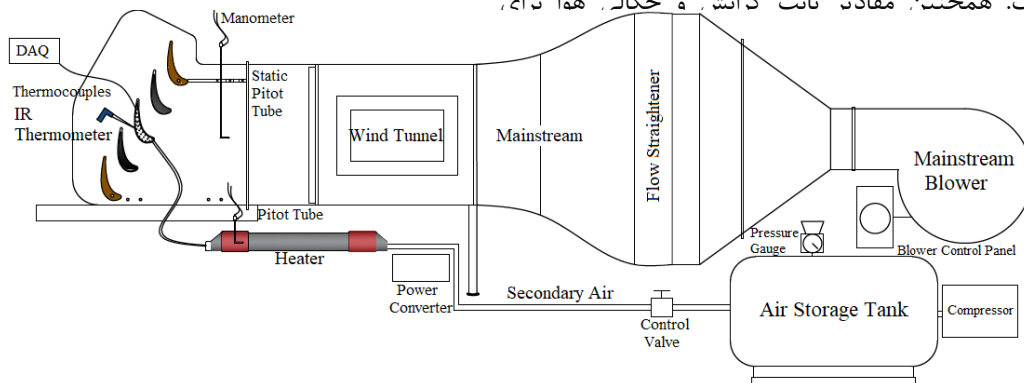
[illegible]

DAQ

Manometer

Thermocouples
IR Thermometer

Static Pitot Tube

Wind Tunnel

Mainstream

Flow Straightener

Mainstream Blower

Pitot Tube

Heater

Pressure Gauge

Blower Control Panel

Power Converter

Secondary Air

Control Valve

Air Storage Tank

Compressor